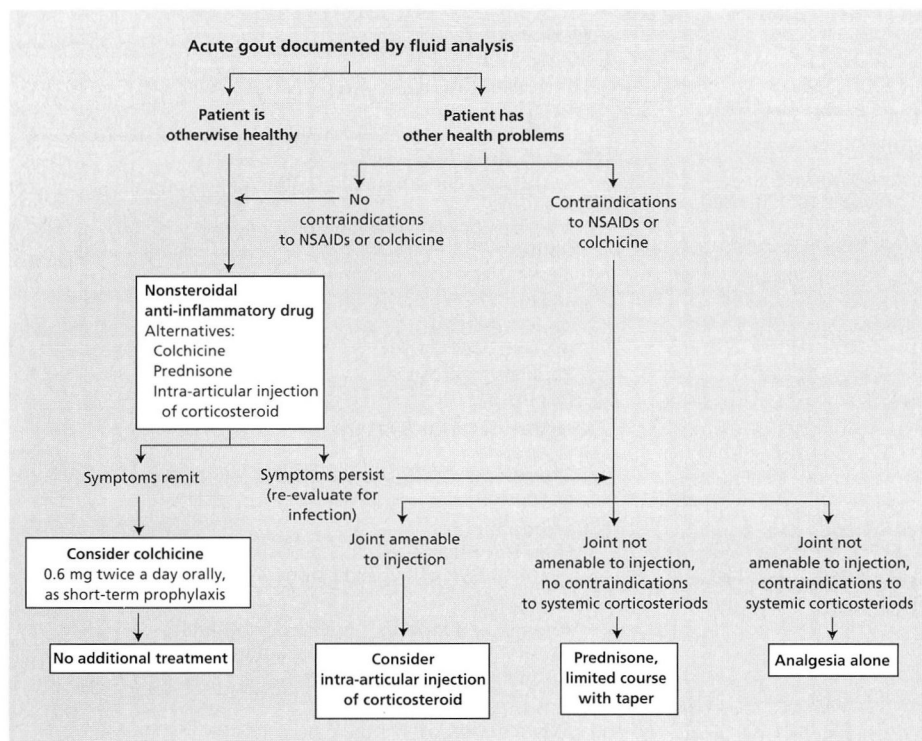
Acute gout documented by fluid analysis

Patient is otherwise healthy

Patient has other health problems

No contraindications to NSAIDs or colchicine

Contraindications to NSAIDs or colchicine

Nonsteroidal anti-inflammatory drug
Alternatives:
Colchicine
Prednisone
Intra-articular injection of corticosteroid

Symptoms remit

Symptoms persist (re-evaluate for infection)

Consider colchicine
0.6 mg twice a day orally, as short-term prophylaxis

No additional treatment

Joint amenable to injection

Joint not amenable to injection, no contraindications to systemic corticosteriods

Joint not amenable to injection, contraindications to systemic corticosteriods

Consider intra-articular injection of corticosteroid

Prednisone, limited course with taper

Analgesia alone